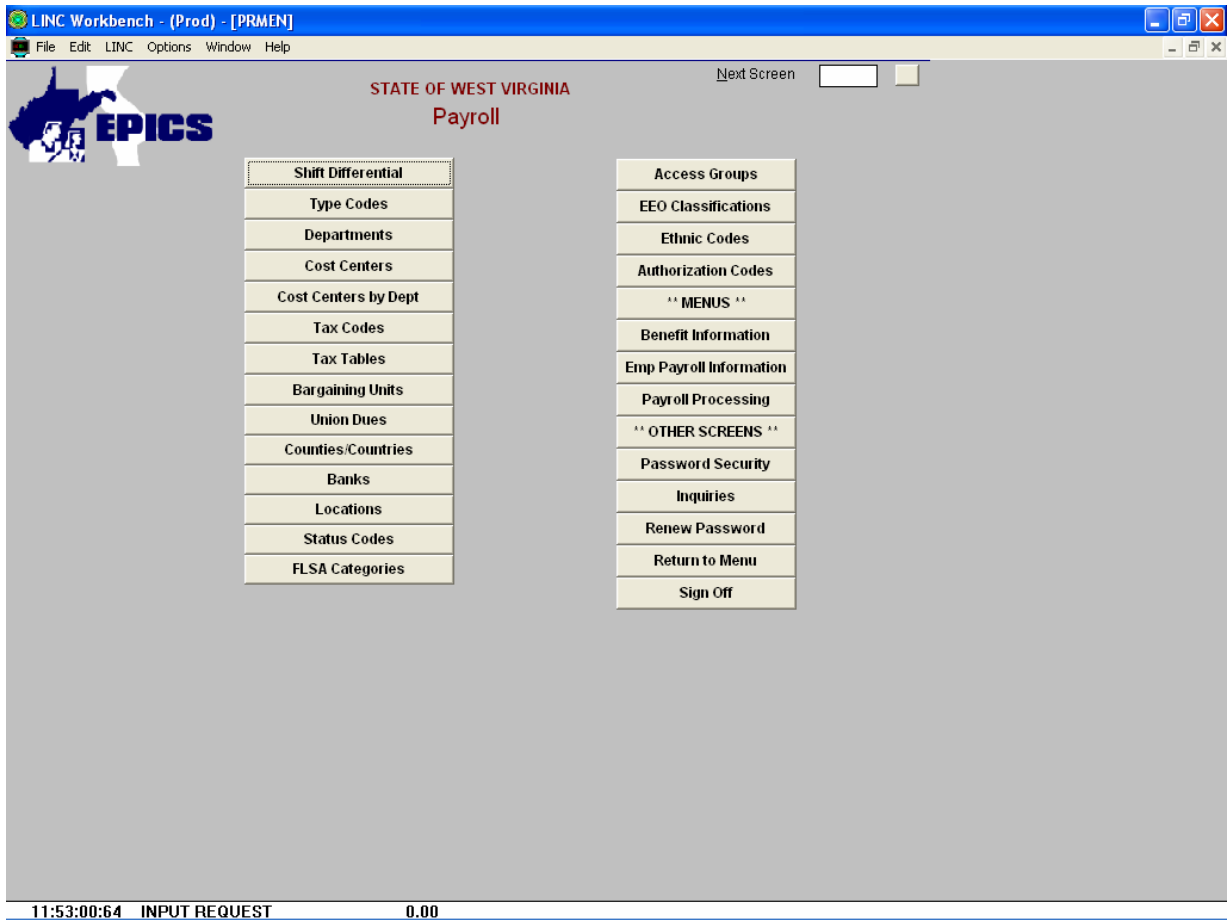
LINC Workbench - (Prod) - [PRMEN]

File Edit LINC Options Window Help

EPICS

STATE OF WEST VIRGINIA
Payroll

Next Screen

Shift Differential
Type Codes
Departments
Cost Centers
Cost Centers by Dept
Tax Codes
Tax Tables
Bargaining Units
Union Dues
Counties/Countries
Banks
Locations
Status Codes
FLSA Categories

Access Groups
EEO Classifications
Ethnic Codes
Authorization Codes
** MENUS **
Benefit Information
Emp Payroll Information
Payroll Processing
** OTHER SCREENS **
Password Security
Inquiries
Renew Password
Return to Menu
Sign Off

11:53:00:64 INPUT REQUEST 0.00